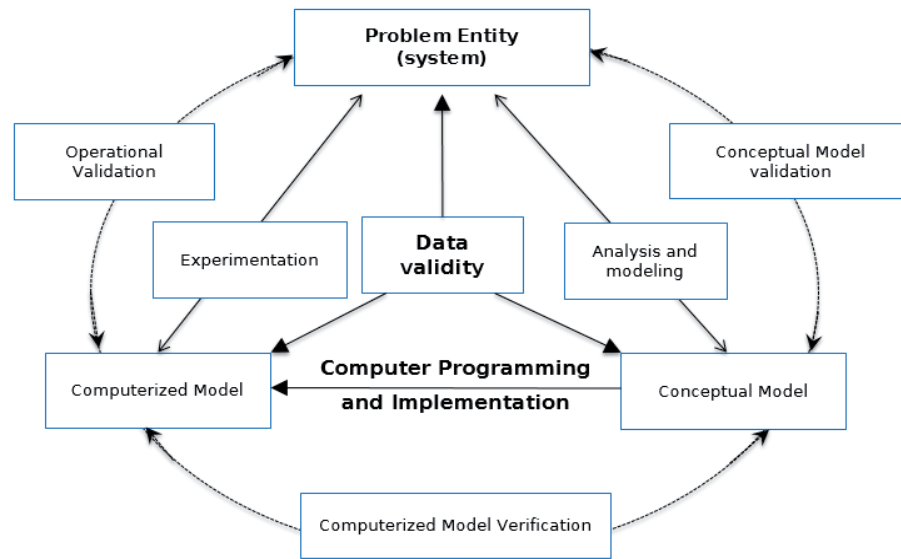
Problem Entity (system)

Operational Validation

Conceptual Model validation

Experimentation

Data validity

Analysis and modeling

Computerized Model

Computer Programming and Implementation

Conceptual Model

Computerized Model Verification